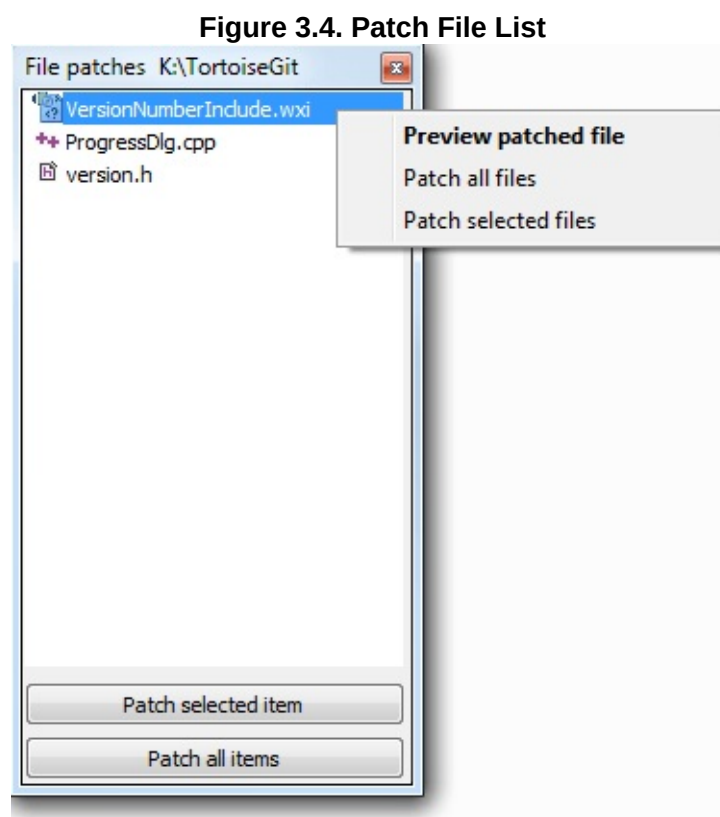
Figure 3.4. Patch File List

File patches K:\TortoiseGit

VersionNumberInclude.wxi
ProgressDlg.cpp
version.h

Preview patched file
Patch all files
Patch selected files

Patch selected item
Patch all items